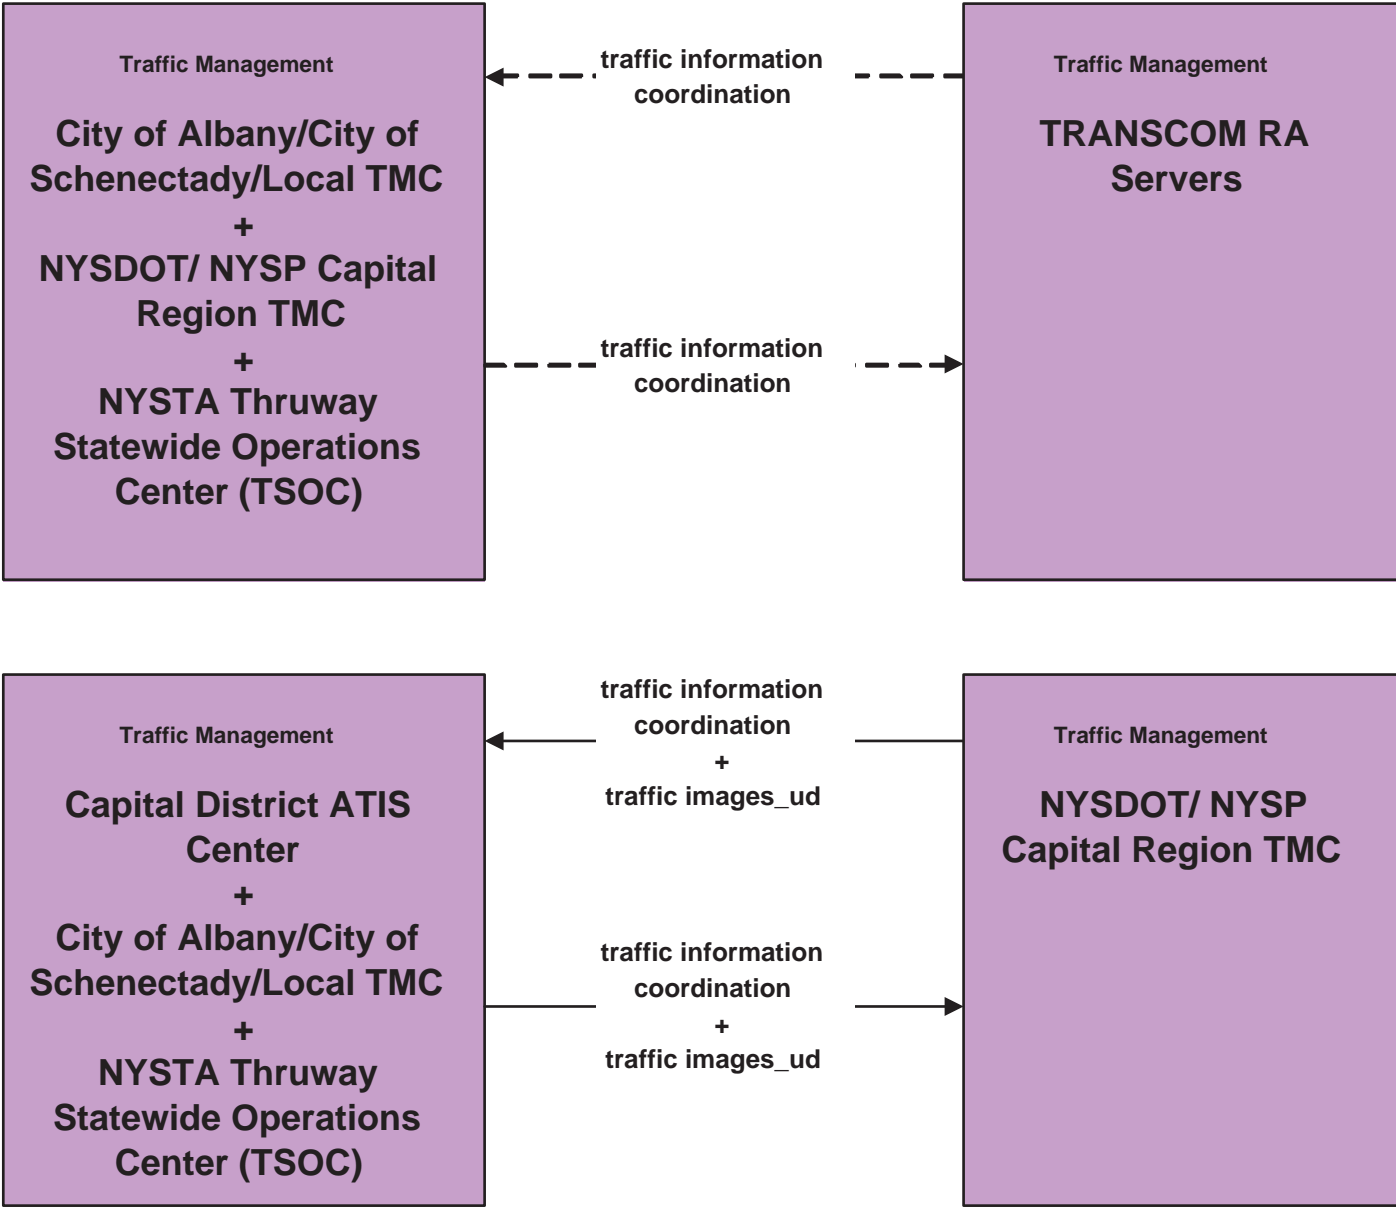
Traffic Management

City of Albany/City of Schenectady/Local TMC
+
NYSDOT/ NYSP Capital Region TMC
+
NYSTA Thruway Statewide Operations Center (TSOC)

traffic information coordination

traffic information coordination

Traffic Management

TRANSCOM RA Servers

Traffic Management

Capital District ATIS Center
+
City of Albany/City of Schenectady/Local TMC
+
NYSTA Thruway Statewide Operations Center (TSOC)

traffic information coordination
+
traffic images_ud

traffic information coordination
+
traffic images_ud

Traffic Management

NYSDOT/ NYSP Capital Region TMC